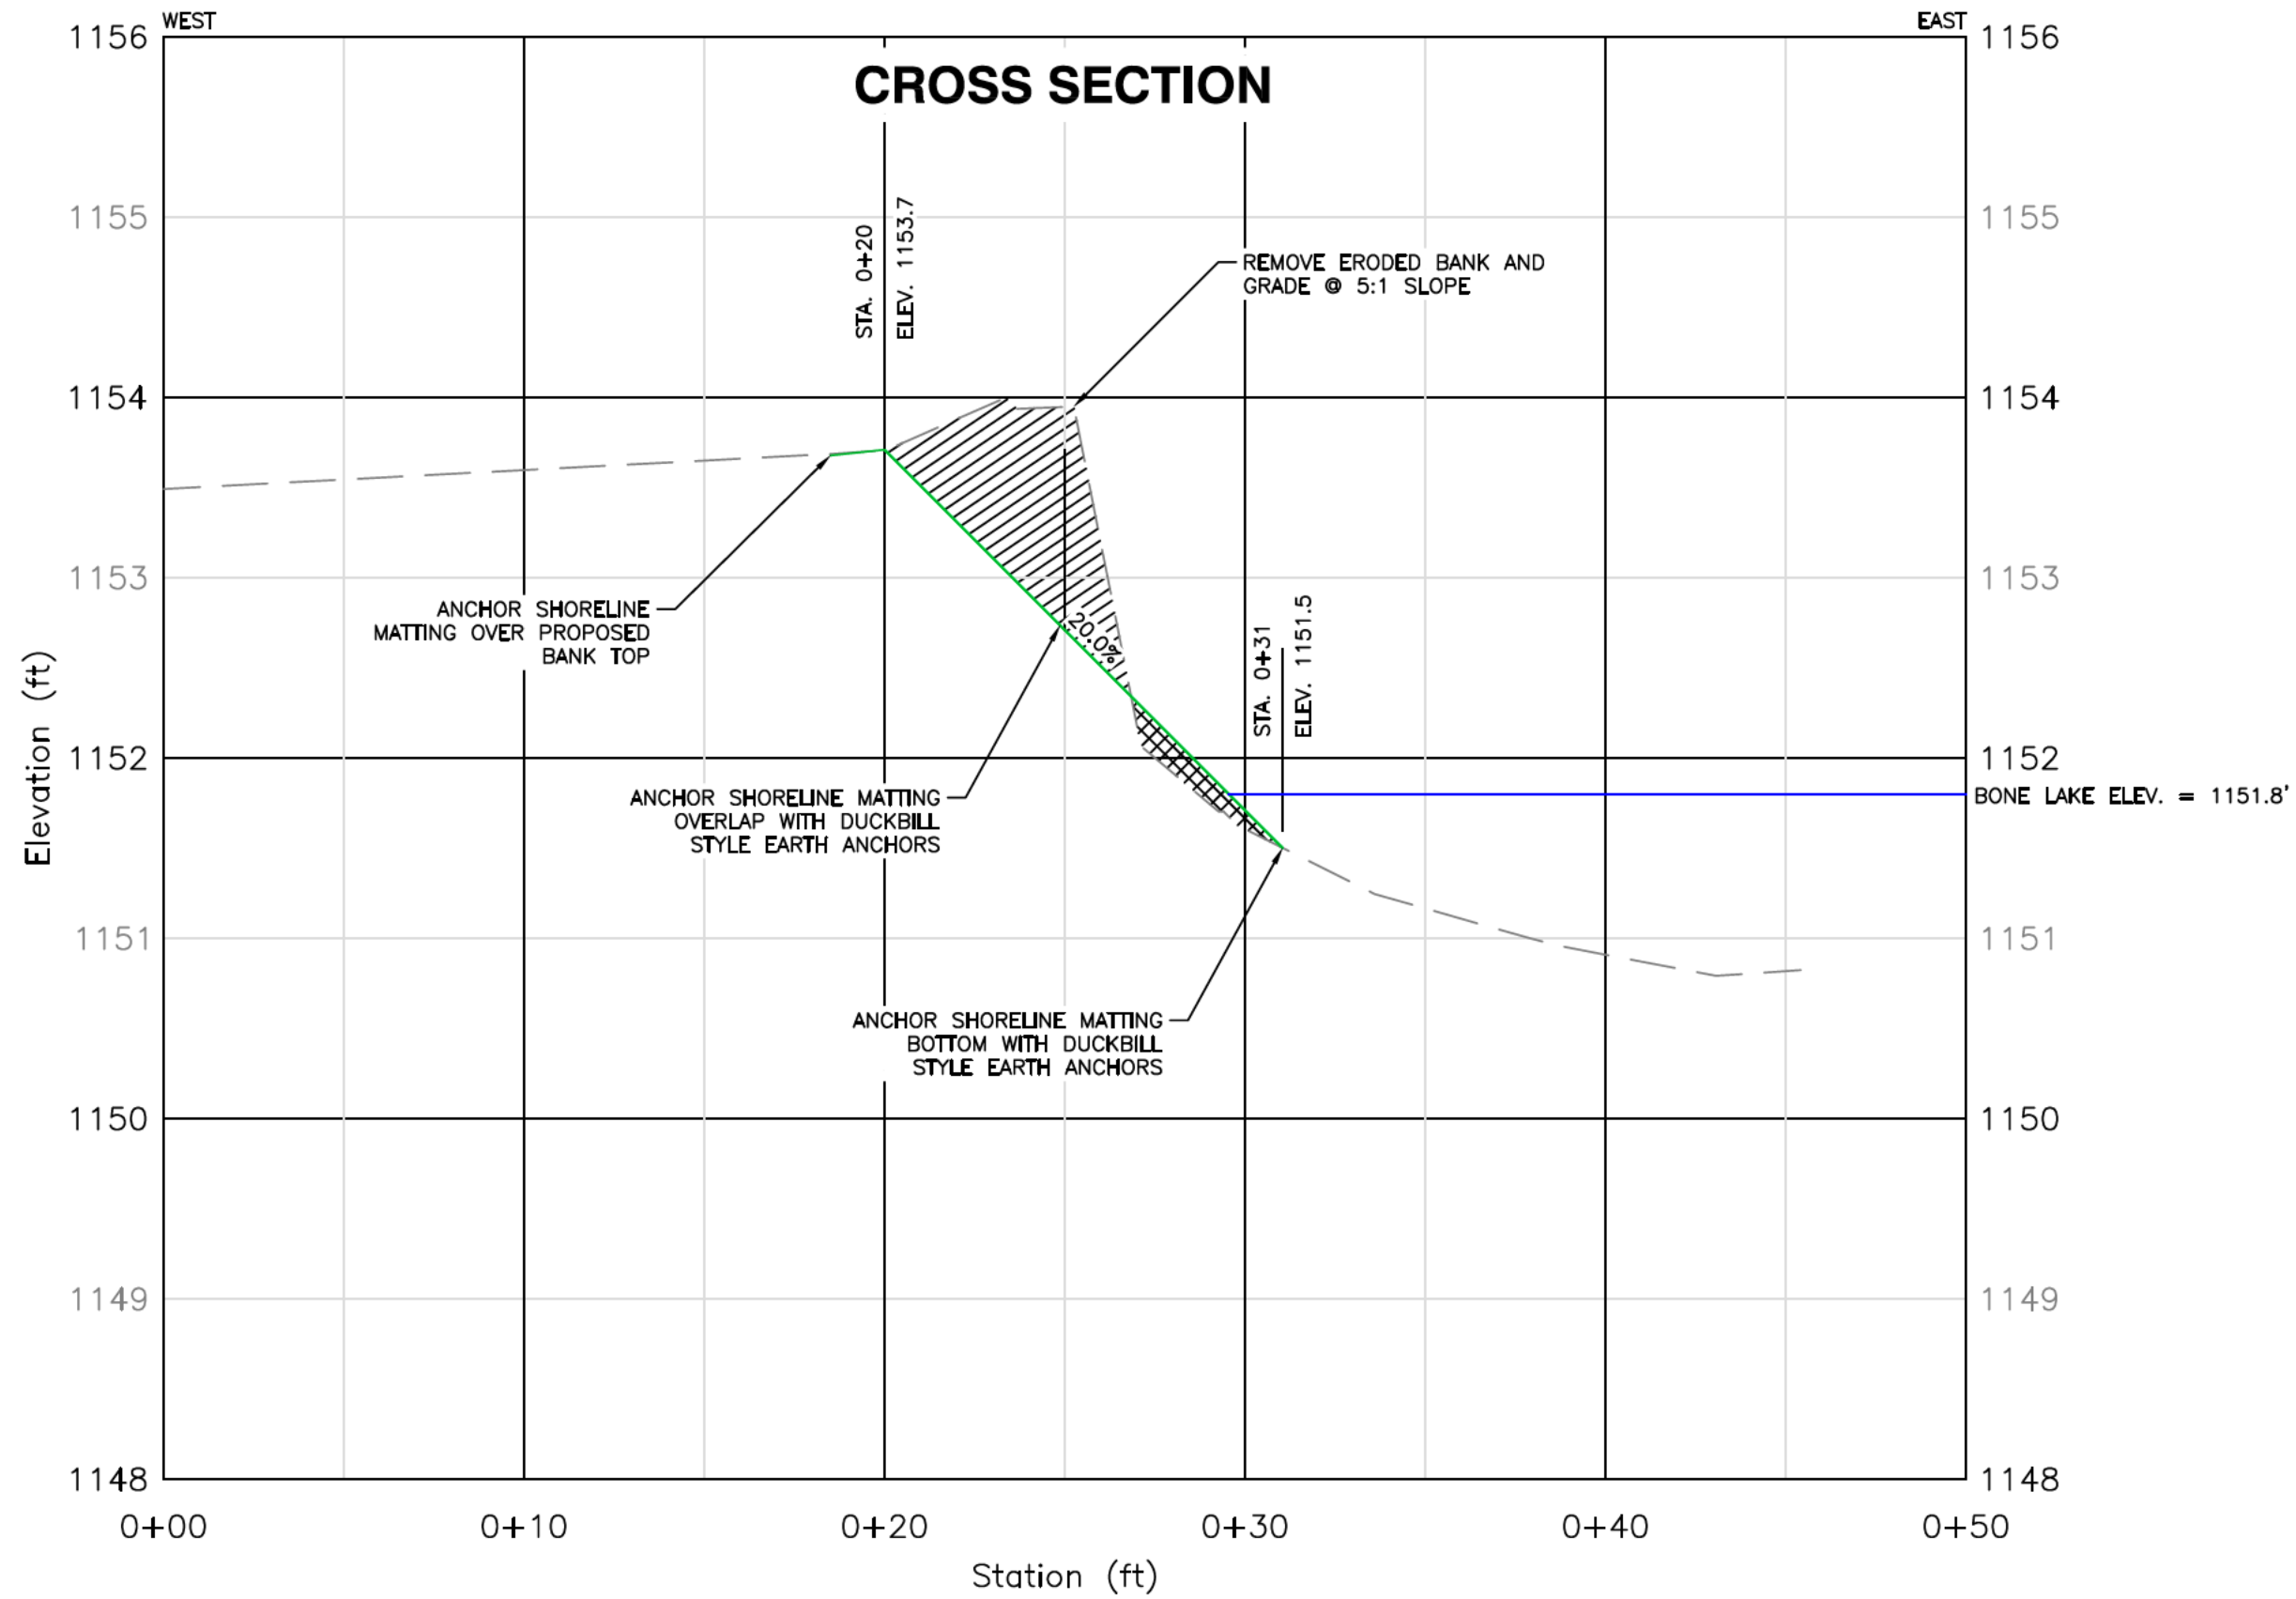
WEST

EAST

CROSS SECTION

1156
1155
1154
1153
1152
1151
1150
1149
1148

1156
1155
1154
1153
1152
1151
1150
1149
1148

Elevation (ft)

STA. 0+20
ELEV. 1153.7

REMOVE ERODED BANK AND GRADE @ 5:1 SLOPE

ANCHOR SHORELINE MATTING OVER PROPOSED BANK TOP

20.0%

STA. 0+31
ELEV. 1151.5

ANCHOR SHORELINE MATTING OVERLAP WITH DUCKBILL STYLE EARTH ANCHORS

BONE LAKE ELEV. = 1151.8'

ANCHOR SHORELINE MATTING BOTTOM WITH DUCKBILL STYLE EARTH ANCHORS

0+00
0+10
0+20
0+30
0+40
0+50

Station (ft)